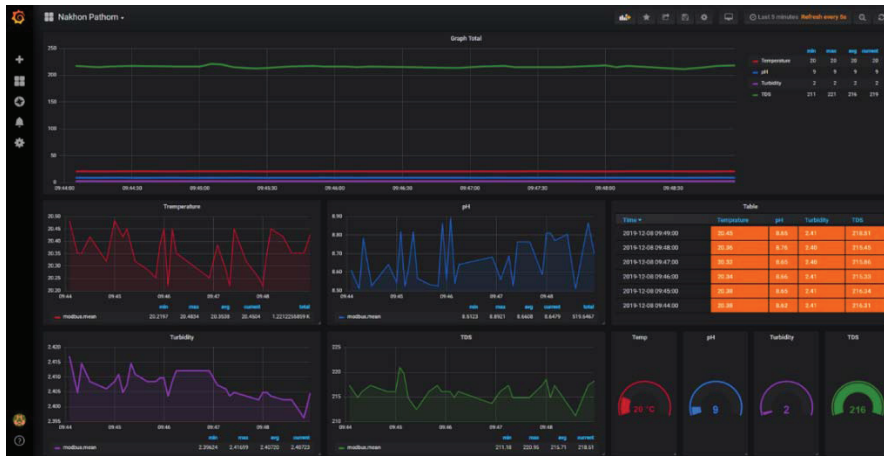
Nakhon Pathom -

Last 5 minutes Refresh every 5s

Graph Total

250
200
150
100
50
0

09:44:00 09:44:30 09:45:00 09:45:30 09:46:00 09:46:30 09:47:00 09:47:30 09:48:00 09:48:30

| | min | max | avg | current |
|---|---|---|---|---|
| Temperature | 20 | 20 | 20 | 20 |
| pH | 9 | 9 | 9 | 9 |
| Turbidity | 2 | 2 | 2 | 2 |
| TDS | 211 | 221 | 216 | 219 |

Tremperature

20.50
20.45
20.40
20.35
20.30
20.25
20.20

09:44 09:45 09:46 09:47 09:48

| | min | max | avg | current | total |
|---|---|---|---|---|---|
| modbus.mean | 20.2797 | 20.4824 | 20.3528 | 20.4924 | 1.2212226859 K |

pH

8.90
8.80
8.70
8.60
8.50

09:44 09:45 09:46 09:47 09:48

| | min | max | avg | current | total |
|---|---|---|---|---|---|
| modbus.mean | 8.6123 | 8.8921 | 8.6608 | 8.6479 | 519.6467 |

Table

| Time | Temperature | pH | Turbidity | TDS |
|---|---|---|---|---|
| 2019-12-08 09:49:00 | 20.45 | 8.68 | 2.41 | 218.81 |
| 2019-12-08 09:48:00 | 20.36 | 8.76 | 2.40 | 216.45 |
| 2019-12-08 09:47:00 | 20.32 | 8.65 | 2.40 | 215.66 |
| 2019-12-08 09:46:00 | 20.34 | 8.66 | 2.41 | 215.33 |
| 2019-12-08 09:45:00 | 20.38 | 8.65 | 2.41 | 216.24 |
| 2019-12-08 09:44:00 | 20.38 | 8.62 | 2.41 | 216.59 |

Turbidity

2.420
2.415
2.410
2.405
2.400

09:44 09:45 09:46 09:47 09:48

| | min | max | avg | current |
|---|---|---|---|---|
| modbus.mean | 2.39624 | 2.41699 | 2.40720 | 2.40723 |

TDS

225
220
215
210

09:44 09:45 09:46 09:47 09:48

| | min | max | avg | current |
|---|---|---|---|---|
| modbus.mean | 211.38 | 220.96 | 216.71 | 218.81 |

Temp
20 °C

pH
9

Turbidity
2

TDS
216